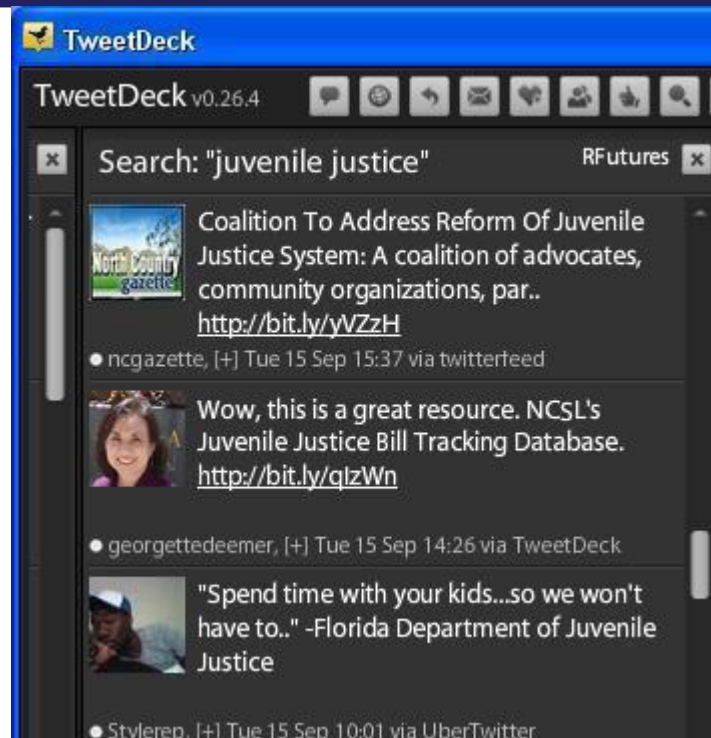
TweetDeck

TweetDeck v0.26.4

Search: "juvenile justice"

RFutures

North Country gazette

Coalition To Address Reform Of Juvenile Justice System: A coalition of advocates, community organizations, par.. http://bit.ly/yVZzH

● ncgazette, [+] Tue 15 Sep 15:37 via twitterfeed

Wow, this is a great resource. NCSL's Juvenile Justice Bill Tracking Database. http://bit.ly/qIzWn

● georgettedeemer, [+] Tue 15 Sep 14:26 via TweetDeck

"Spend time with your kids...so we won't have to.." -Florida Department of Juvenile Justice

● Stylerep, [+] Tue 15 Sep 10:01 via UberTwitter